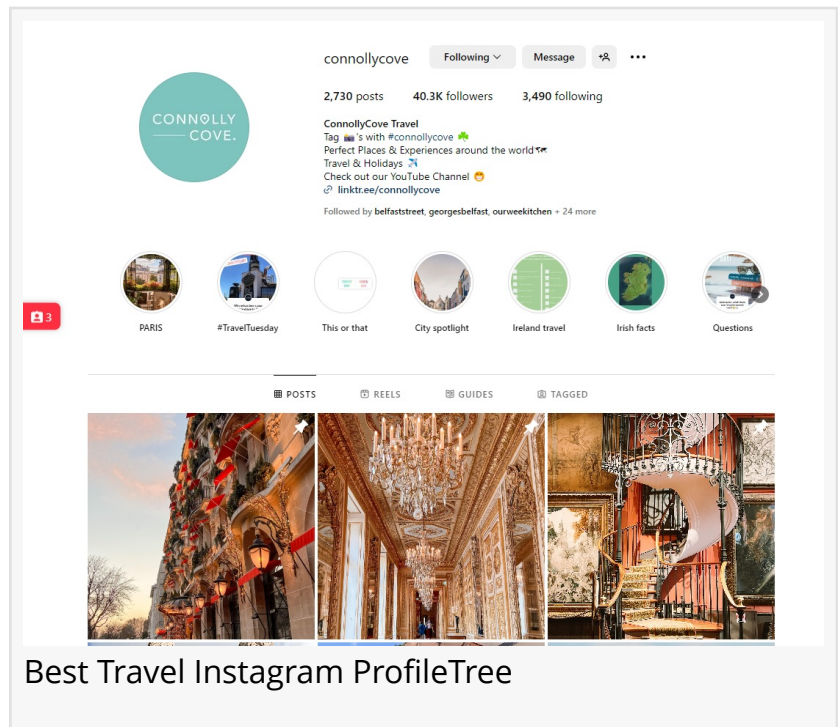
connollycove Following Message

2,730 posts 40.3K followers 3,490 following

ConnollyCove Travel
Tag 📷's with #connollycove ☘️
Perfect Places & Experiences around the world🗺️
Travel & Holidays ✈️
Check out our YouTube Channel 😁
🔗 linktr.ee/connollycove

Followed by belfaststreet, georgesbelfast, ourweekitchen + 24 more

CONNOLLY COVE.

PARIS
#TravelTuesday
This or that
City spotlight
Ireland travel
Irish facts
Questions

3

POSTS REELS GUIDES TAGGED

Best Travel Instagram ProfileTree